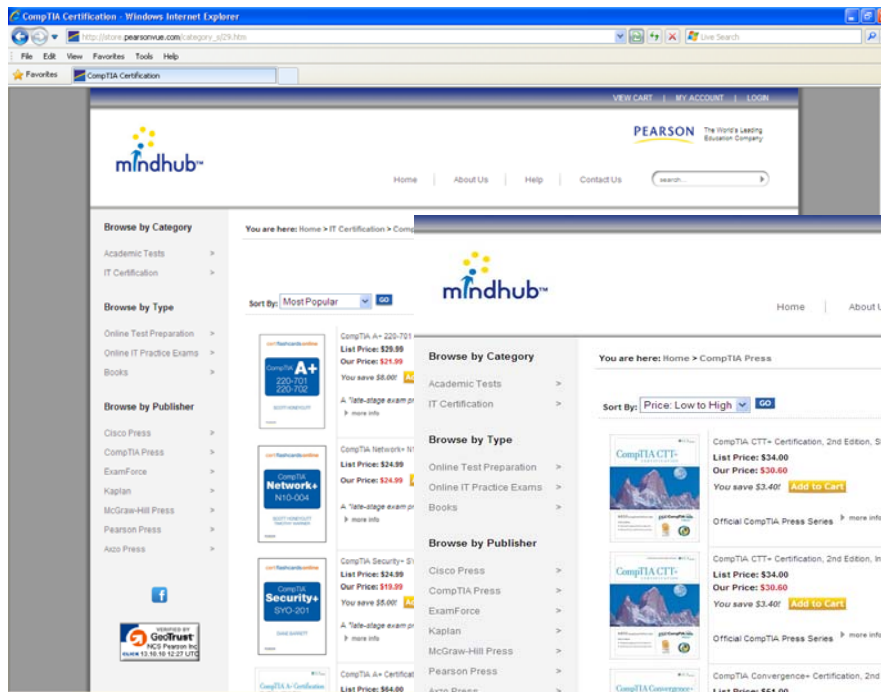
CompTIA Certification - Windows Internet Explorer

http://store.pearsonvue.com/category_id29.htm

Live Search

File Edit View Favorites Tools Help

Favorites CompTIA Certification

VIEW CART | MY ACCOUNT | LOGIN

mindhub™

PEARSON The World's Leading Education Company

Home | About Us | Help | Contact Us | search...

Browse by Category

Academic Tests >
IT Certification >

Browse by Type

Online Test Preparation >
Online IT Practice Exams >
Books >

Browse by Publisher

Cisco Press >
CompTIA Press >
ExamForce >
Kaplan >
McGraw-Hill Press >
Pearson Press >
Axzo Press >

VERIFIED BY GeoTrust NCS Pearson Inc CLICK 13.10.10 12:27 UTC

You are here: Home > IT Certification > Comp

Sort By: Most Popular GO

CompTIA A+ 220-701
List Price: $29.99
Our Price: $21.99
You save $8.00!
A "late-stage exam pr
more info

CompTIA A+ 220-701 220-702

CompTIA Network+ N1
List Price: $24.99
Our Price: $24.99
A "late-stage exam pr
more info

CompTIA Network+ N10-004

CompTIA Security+ SY
List Price: $24.99
Our Price: $19.99
You save $5.00!
A "late-stage exam pr
more info

CompTIA Security+ SYO-201

CompTIA A+ Certificat
List Price: $64.00

mindhub™

Home | About U

Browse by Category

Academic Tests >
IT Certification >

Browse by Type

Online Test Preparation >
Online IT Practice Exams >
Books >

Browse by Publisher

Cisco Press >
CompTIA Press >
ExamForce >
Kaplan >
McGraw-Hill Press >
Pearson Press >
Axzo Press >

You are here: Home > CompTIA Press

Sort By: Price: Low to High GO

CompTIA CTT+ Certification, 2nd Edition, S
List Price: $34.00
Our Price: $30.60
You save $3.40! Add to Cart
Official CompTIA Press Series more info

CompTIA CTT+

CompTIA CTT+ Certification, 2nd Edition, In
List Price: $34.00
Our Price: $30.60
You save $3.40! Add to Cart
Official CompTIA Press Series more info

CompTIA CTT+

CompTIA Convergence+ Certification, 2nd ed
List Price: $64.00

CompTIA Convergence+